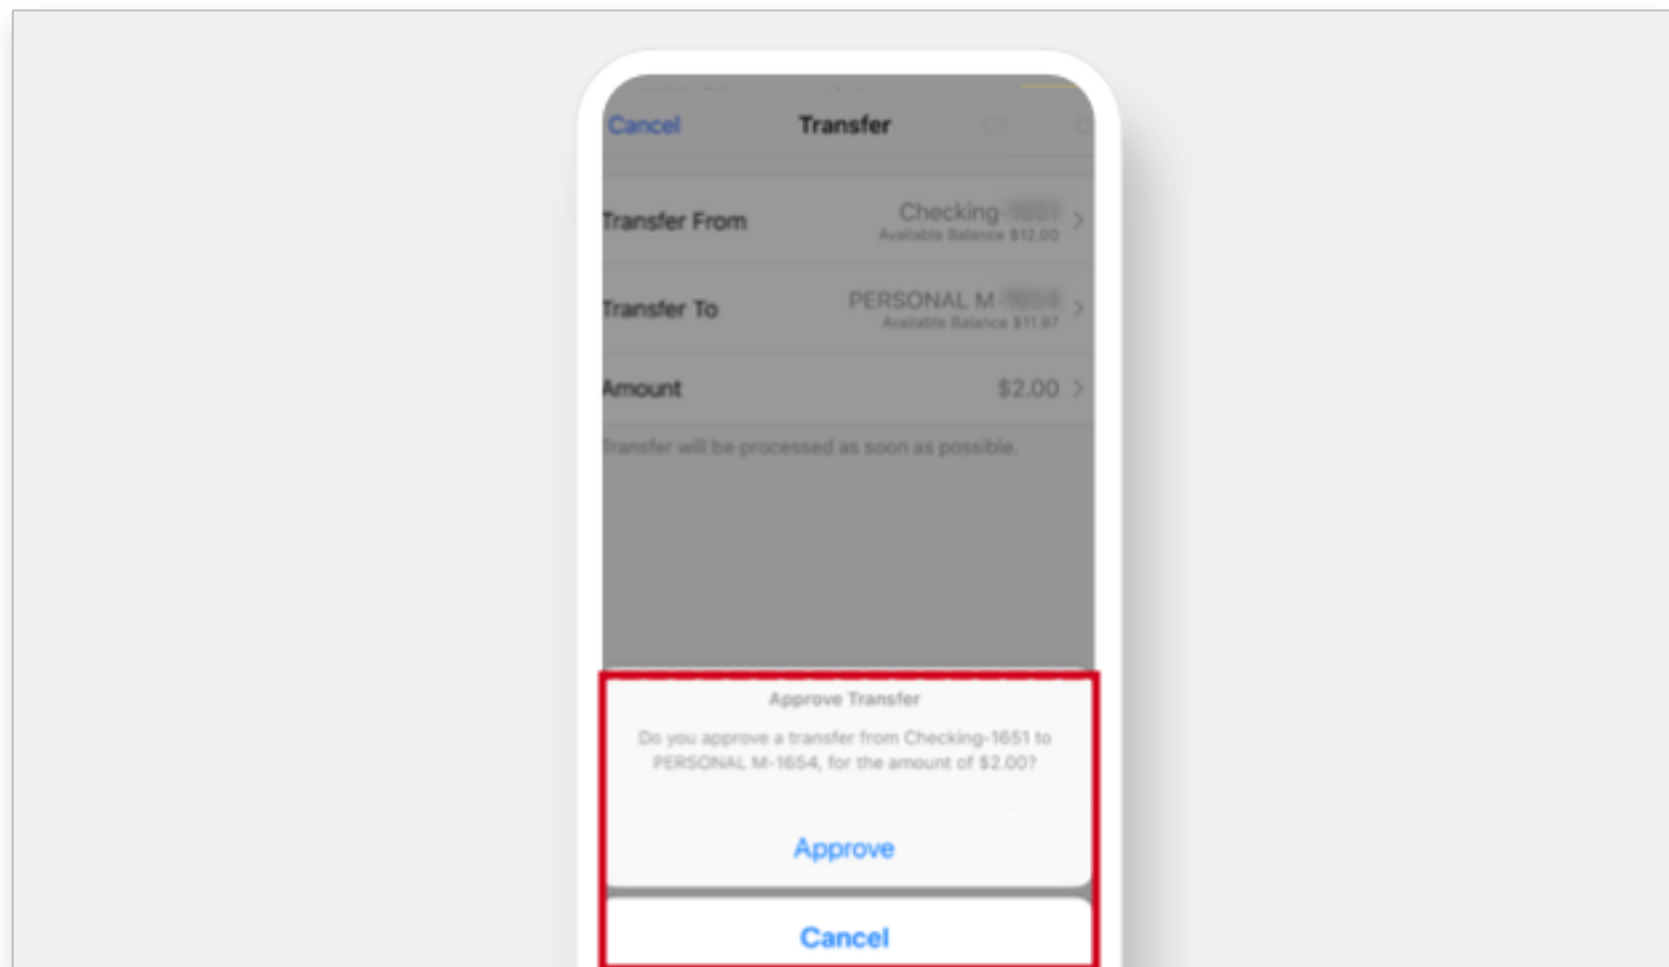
Cancel
Transfer

Transfer From
Checking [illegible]
Available Balance $12.00

Transfer To
PERSONAL M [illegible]
Available Balance $11.97

Amount
$2.00

Transfer will be processed as soon as possible.

Approve Transfer
Do you approve a transfer from Checking-1651 to PERSONAL M-1654, for the amount of $2.00?

Approve

Cancel